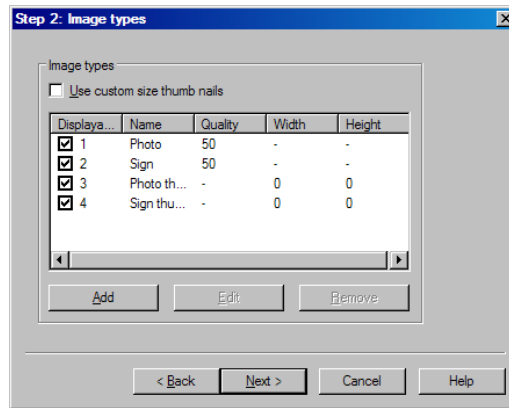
Step 2: Image types

Image types

Use custom size thumb nails

| Displaya... | Name | Quality | Width | Height |
|---|---|---|---|---|
| 1 | Photo | 50 | - | - |
| 2 | Sign | 50 | - | - |
| 3 | Photo th... | - | 0 | 0 |
| 4 | Sign thu... | - | 0 | 0 |

Add Edit Remove

< Back Next > Cancel Help